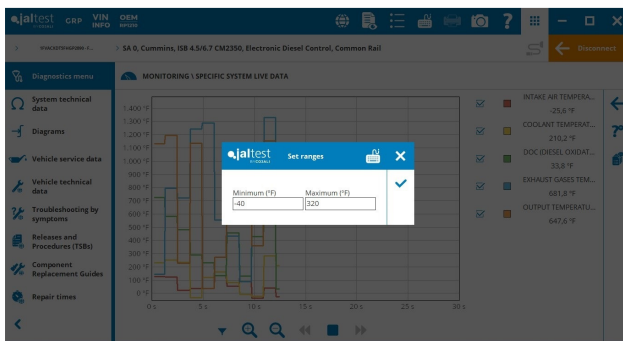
jaltest GRP VIN INFO OEM

SA 0, Cummins, ISB 4.5/6.7 CM2350, Electronic Diesel Control, Common Rail

Disconnect

Diagnostics menu

MONITORING \ SPECIFIC SYSTEM LIVE DATA

System technical data

Diagrams

Vehicle service data

Vehicle technical data

Troubleshooting by symptoms

Releases and Procedures (TSBs)

Component Replacement Guides

Repair times

1.400 °F
1.300 °F
1.200 °F
1.100 °F
1.000 °F
900 °F
800 °F
700 °F
600 °F
500 °F
400 °F
300 °F
200 °F
100 °F
0 °F

0 s
5 s
10 s
15 s
20 s
25 s
30 s

INTAKE AIR TEMPERA...
-25,6 °F
COOLANT TEMPERAT...
210,2 °F
DOC (DIESEL OXIDAT...
33,8 °F
EXHAUST GASES TEM...
681,8 °F
OUTPUT TEMPERATU...
647,6 °F

jaltest

Set ranges

Minimum (°F)
-40
Maximum (°F)
320